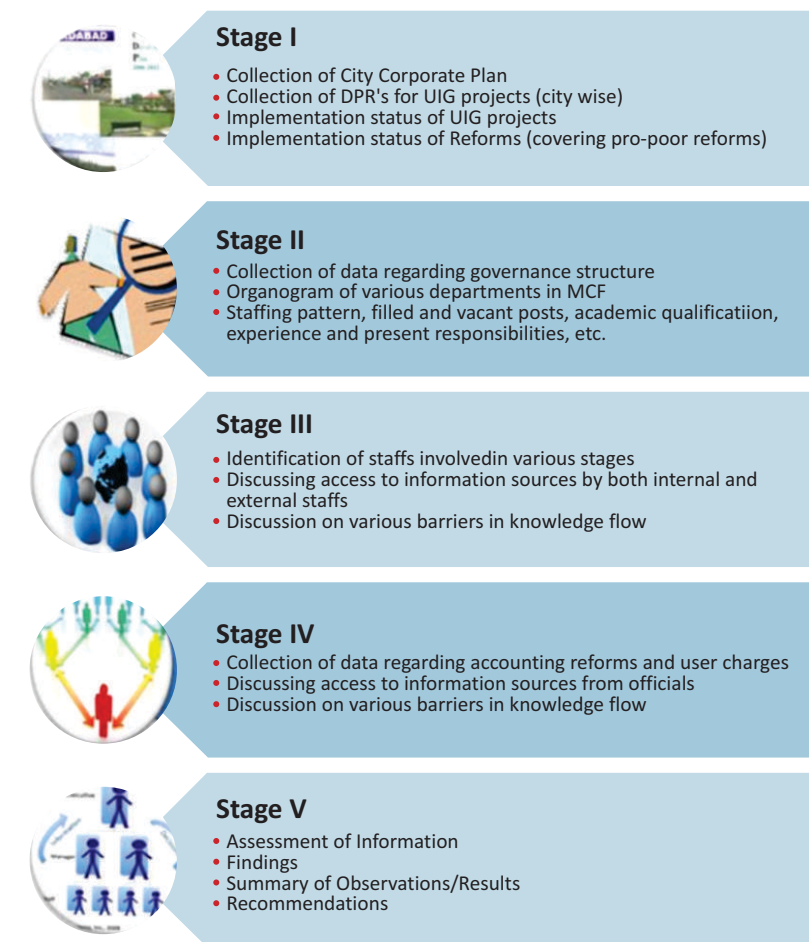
DABAD

Stage I

• Collection of City Corporate Plan
• Collection of DPR's for UIG projects (city wise)
• Implementation status of UIG projects
• Implementation status of Reforms (covering pro-poor reforms)

Stage II

• Collection of data regarding governance structure
• Organogram of various departments in MCF
• Staffing pattern, filled and vacant posts, academic qualificatiion, experience and present responsibilities, etc.

Stage III

• Identification of staffs involvedin various stages
• Discussing access to information sources by both internal and external staffs
• Discussion on various barriers in knowledge flow

Stage IV

• Collection of data regarding accounting reforms and user charges
• Discussing access to information sources from officials
• Discussion on various barriers in knowledge flow

Stage V

• Assessment of Information
• Findings
• Summary of Observations/Results
• Recommendations